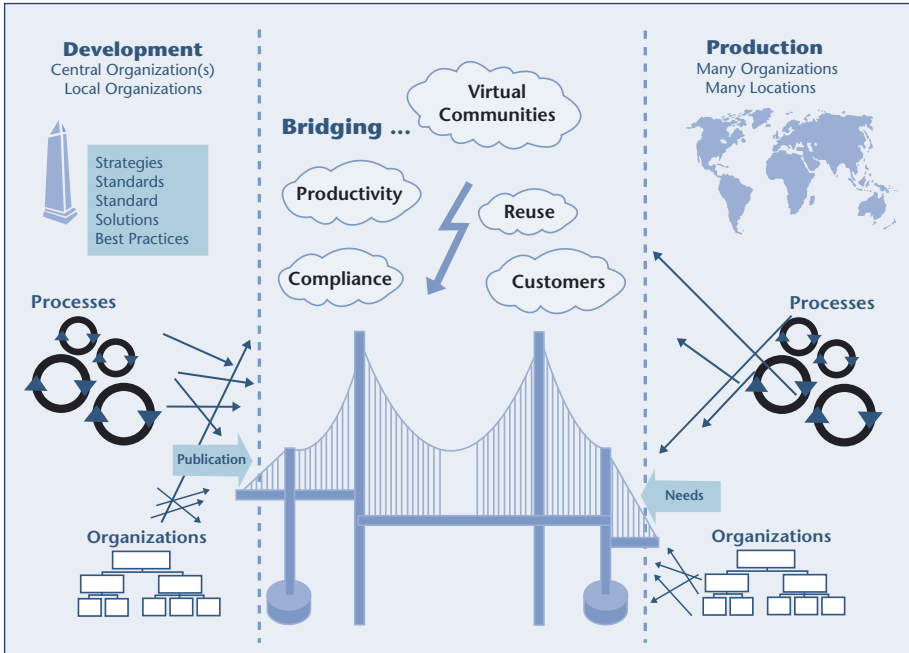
Development
Central Organization(s)
Local Organizations

Strategies
Standards
Standard
Solutions
Best Practices

Processes

Publication

Organizations

Bridging ...

Virtual
Communities

Productivity

Reuse

Compliance

Customers

Production
Many Organizations
Many Locations

Processes

Needs

Organizations